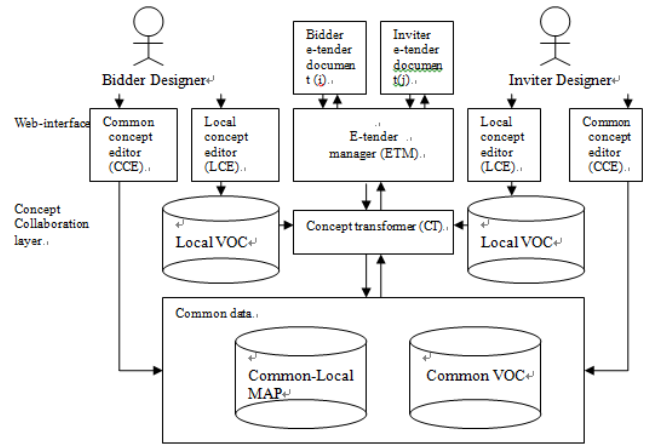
Bidder Designer↵

Bidder e-tender document (i).

Inviter e-tender document (j).

Inviter Designer↵

Web-interface

Common concept editor (CCE).

Local concept editor (LCE).

E-tender manager (ETM).

Local concept editor (LCE).

Common concept editor (CCE).

Concept Collaboration layer.

Local VOC↵

Concept transformer (CT).

Local VOC↵

Common data.

Common-Local MAP↵

Common VOC↵